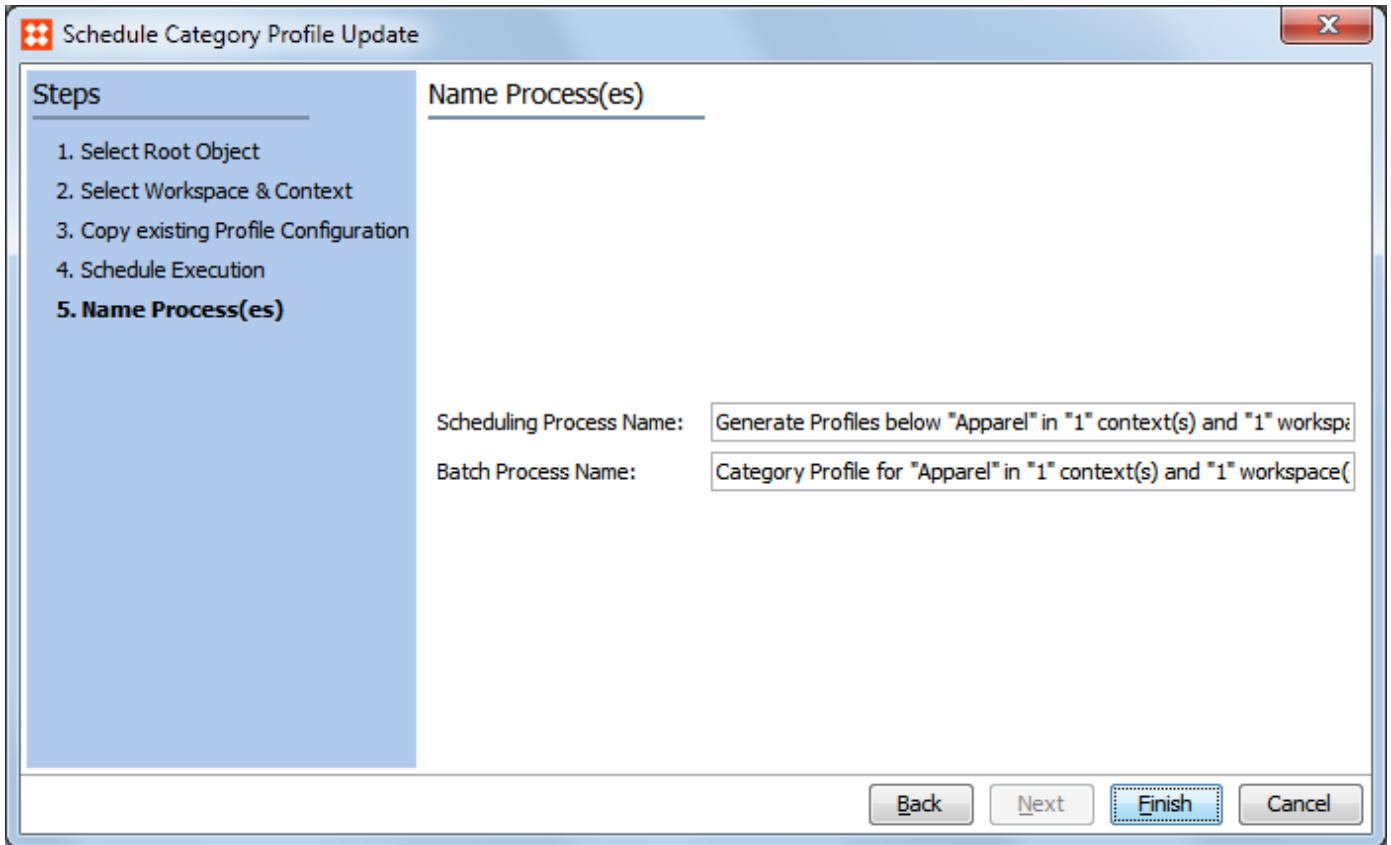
Schedule Category Profile Update

Steps

1. Select Root Object
2. Select Workspace & Context
3. Copy existing Profile Configuration
4. Schedule Execution
5. Name Process(es)

Name Process(es)

Scheduling Process Name: Generate Profiles below "Apparel" in "1" context(s) and "1" workspa

Batch Process Name: Category Profile for "Apparel" in "1" context(s) and "1" workspace(

Back Next Finish Cancel